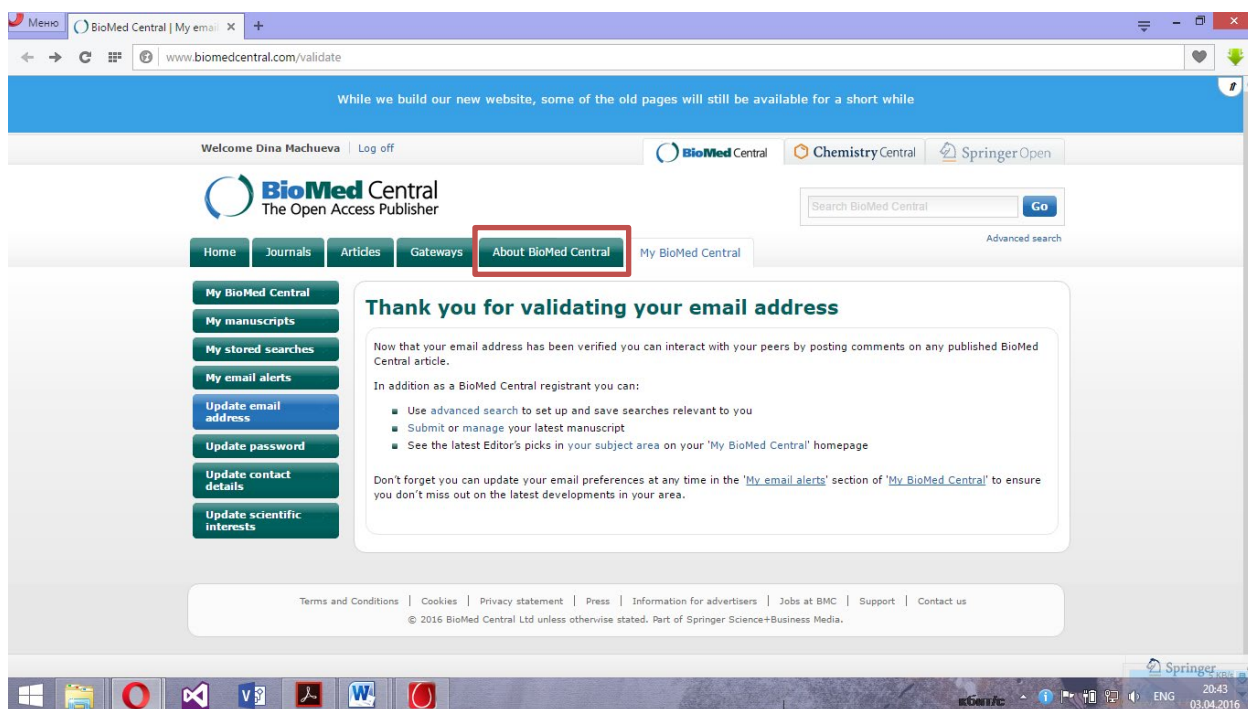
Меню | BioMed Central | My emai ×

www.biomedcentral.com/validate

While we build our new website, some of the old pages will still be available for a short while

Welcome Dina Machueva | Log off

BioMed Central | Chemistry Central | SpringerOpen

BioMed Central
The Open Access Publisher

Search BioMed Central | Go

Advanced search

Home | Journals | Articles | Gateways | About BioMed Central | My BioMed Central

My BioMed Central
My manuscripts
My stored searches
My email alerts
Update email address
Update password
Update contact details
Update scientific interests

Thank you for validating your email address

Now that your email address has been verified you can interact with your peers by posting comments on any published BioMed Central article.

In addition as a BioMed Central registrant you can:

- Use advanced search to set up and save searches relevant to you
- Submit or manage your latest manuscript
- See the latest Editor's picks in your subject area on your 'My BioMed Central' homepage

Don't forget you can update your email preferences at any time in the 'My email alerts' section of 'My BioMed Central' to ensure you don't miss out on the latest developments in your area.

Terms and Conditions | Cookies | Privacy statement | Press | Information for advertisers | Jobs at BMC | Support | Contact us
© 2016 BioMed Central Ltd unless otherwise stated. Part of Springer Science+Business Media.

Springer

ENG 20:43 03.04.2016